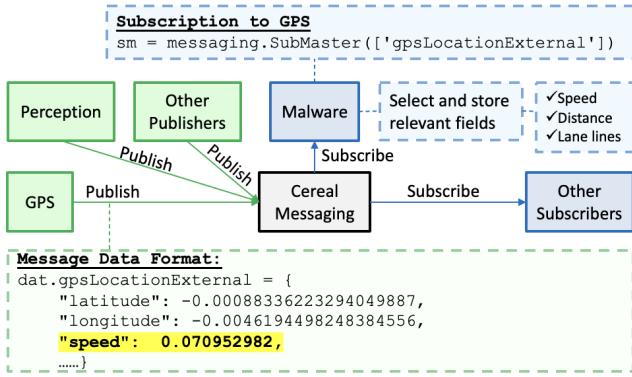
Subscription to GPS
sm = messaging.SubMaster(['gpsLocationExternal'])

Perception

Other Publishers

Malware

Select and store relevant fields

✓Speed
✓Distance
✓Lane lines

Publish

Publish

Subscribe

GPS

Publish

Cereal Messaging

Subscribe

Other Subscribers

Message Data Format:
dat.gpsLocationExternal = {
"latitude": -0.0008833622329404988​7,
"longitude": -0.0046194498248384556,
"speed": 0.070952982,
……}